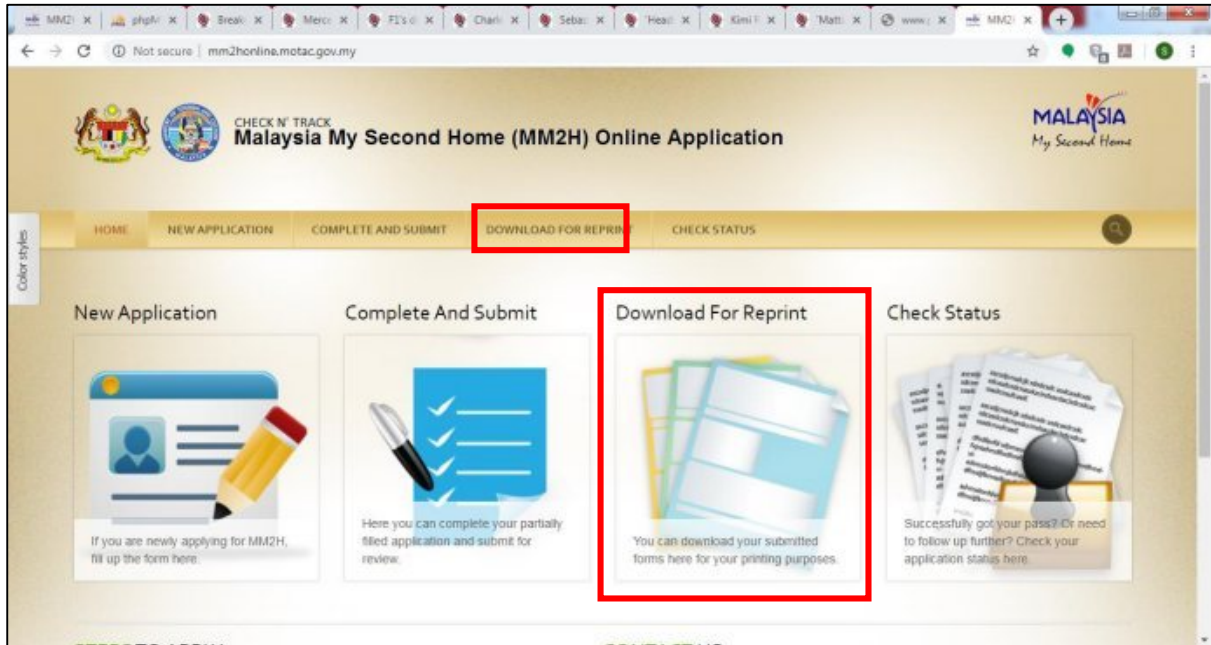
MM2I | phpM | Break | Merc | F1's | Charl | Seba | Head | Kimi | Matt | www | MM2I

Not secure | mm2honline.motac.gov.my

CHECK N' TRACK
Malaysia My Second Home (MM2H) Online Application

MALAYSIA
My Second Home

Color styles

HOME NEW APPLICATION COMPLETE AND SUBMIT DOWNLOAD FOR REPRINT CHECK STATUS

New Application

If you are newly applying for MM2H, fill up the form here.

Complete And Submit

Here you can complete your partially filled application and submit for review.

Download For Reprint

You can download your submitted forms here for your printing purposes.

Check Status

Successfully got your pass? Or need to follow up further? Check your application status here.

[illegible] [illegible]